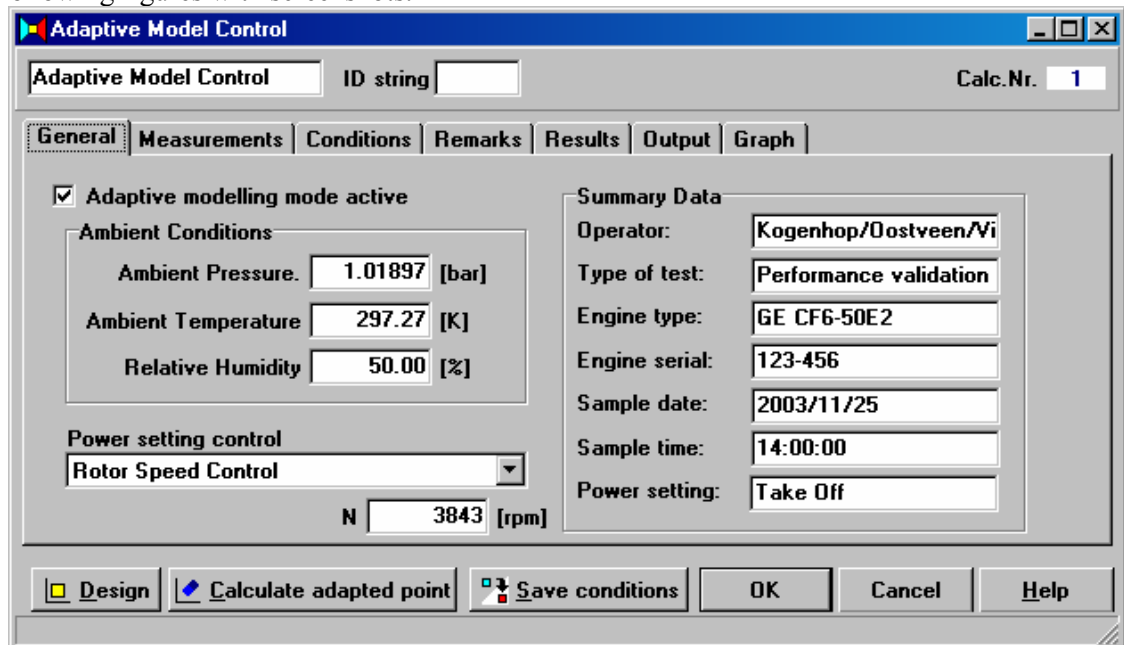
Adaptive Model Control

Adaptive Model Control ID string Calc.Nr. 1

General | Measurements | Conditions | Remarks | Results | Output | Graph

☑ Adaptive modelling mode active

Ambient Conditions

| | | |
|---|---|---|
| Ambient Pressure. | 1.01897 | [bar] |
| Ambient Temperature | 297.27 | [K] |
| Relative Humidity | 50.00 | [%] |

Power setting control

Rotor Speed Control

N 3843 [rpm]

Summary Data

| | |
|---|---|
| Operator: | Kogenhop/Oostveen/Vi |
| Type of test: | Performance validation |
| Engine type: | GE CF6-50E2 |
| Engine serial: | 123-456 |
| Sample date: | 2003/11/25 |
| Sample time: | 14:00:00 |
| Power setting: | Take Off |

Design | Calculate adapted point | Save conditions | OK | Cancel | Help